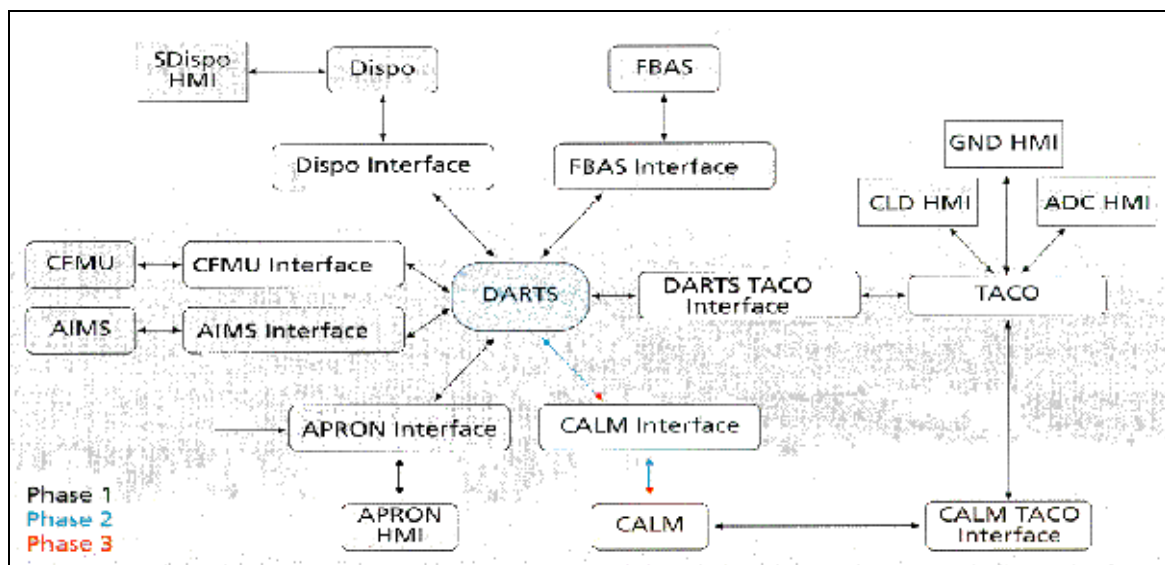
SDispo HMI

Dispo

FBAS

Dispo Interface

FBAS Interface

GND HMI

CLD HMI

ADC HMI

CFMU

CFMU Interface

DARTS

DARTS TACO Interface

TACO

AIMS

AIMS Interface

APRON Interface

CALM Interface

Phase 1
Phase 2
Phase 3

APRON HMI

CALM

CALM TACO Interface